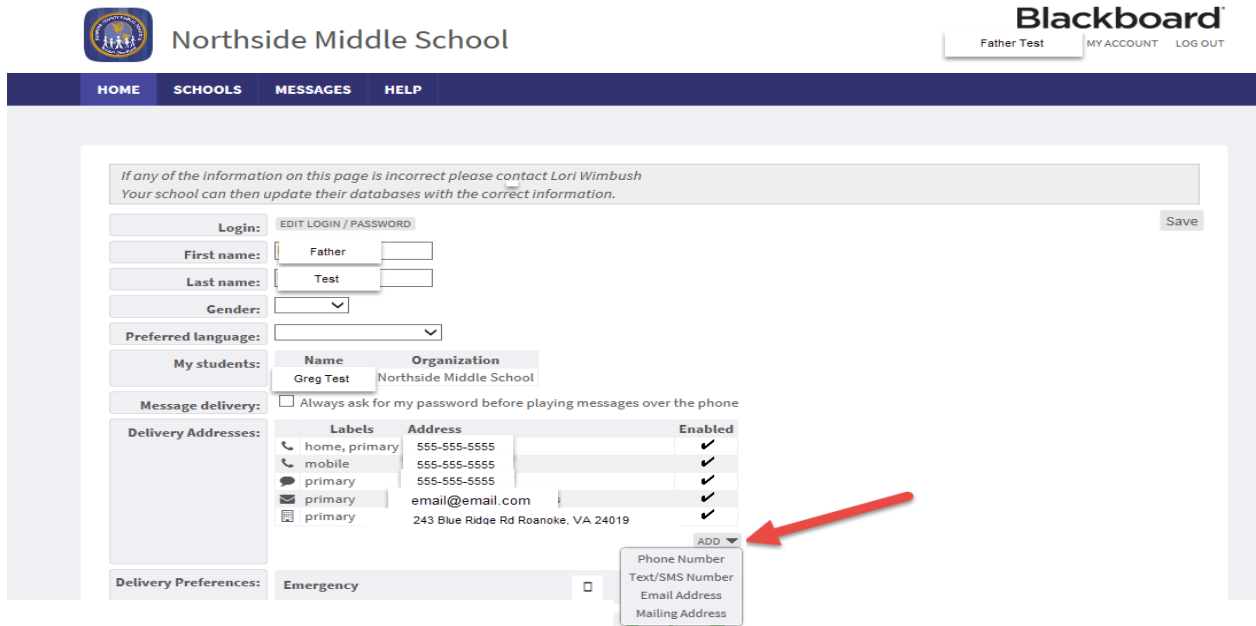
Northside Middle School

Blackboard

Father Test MY ACCOUNT LOG OUT

HOME SCHOOLS MESSAGES HELP

If any of the information on this page is incorrect please contact Lori Wimbush
Your school can then update their databases with the correct information.

Save

Login: EDIT LOGIN / PASSWORD

First name: Father

Last name: Test

Gender:

Preferred language:

My students:

| Name | Organization |
|---|---|
| Greg Test | Northside Middle School |

Message delivery: Always ask for my password before playing messages over the phone

Delivery Addresses:

| Labels | Address | Enabled |
|---|---|---|
| home, primary | 555-555-5555 | ✔ |
| mobile | 555-555-5555 | ✔ |
| primary | 555-555-5555 | ✔ |
| primary | email@email.com | ✔ |
| primary | 243 Blue Ridge Rd Roanoke, VA 24019 | ✔ |

ADD

Phone Number
Text/SMS Number
Email Address
Mailing Address

Delivery Preferences: Emergency